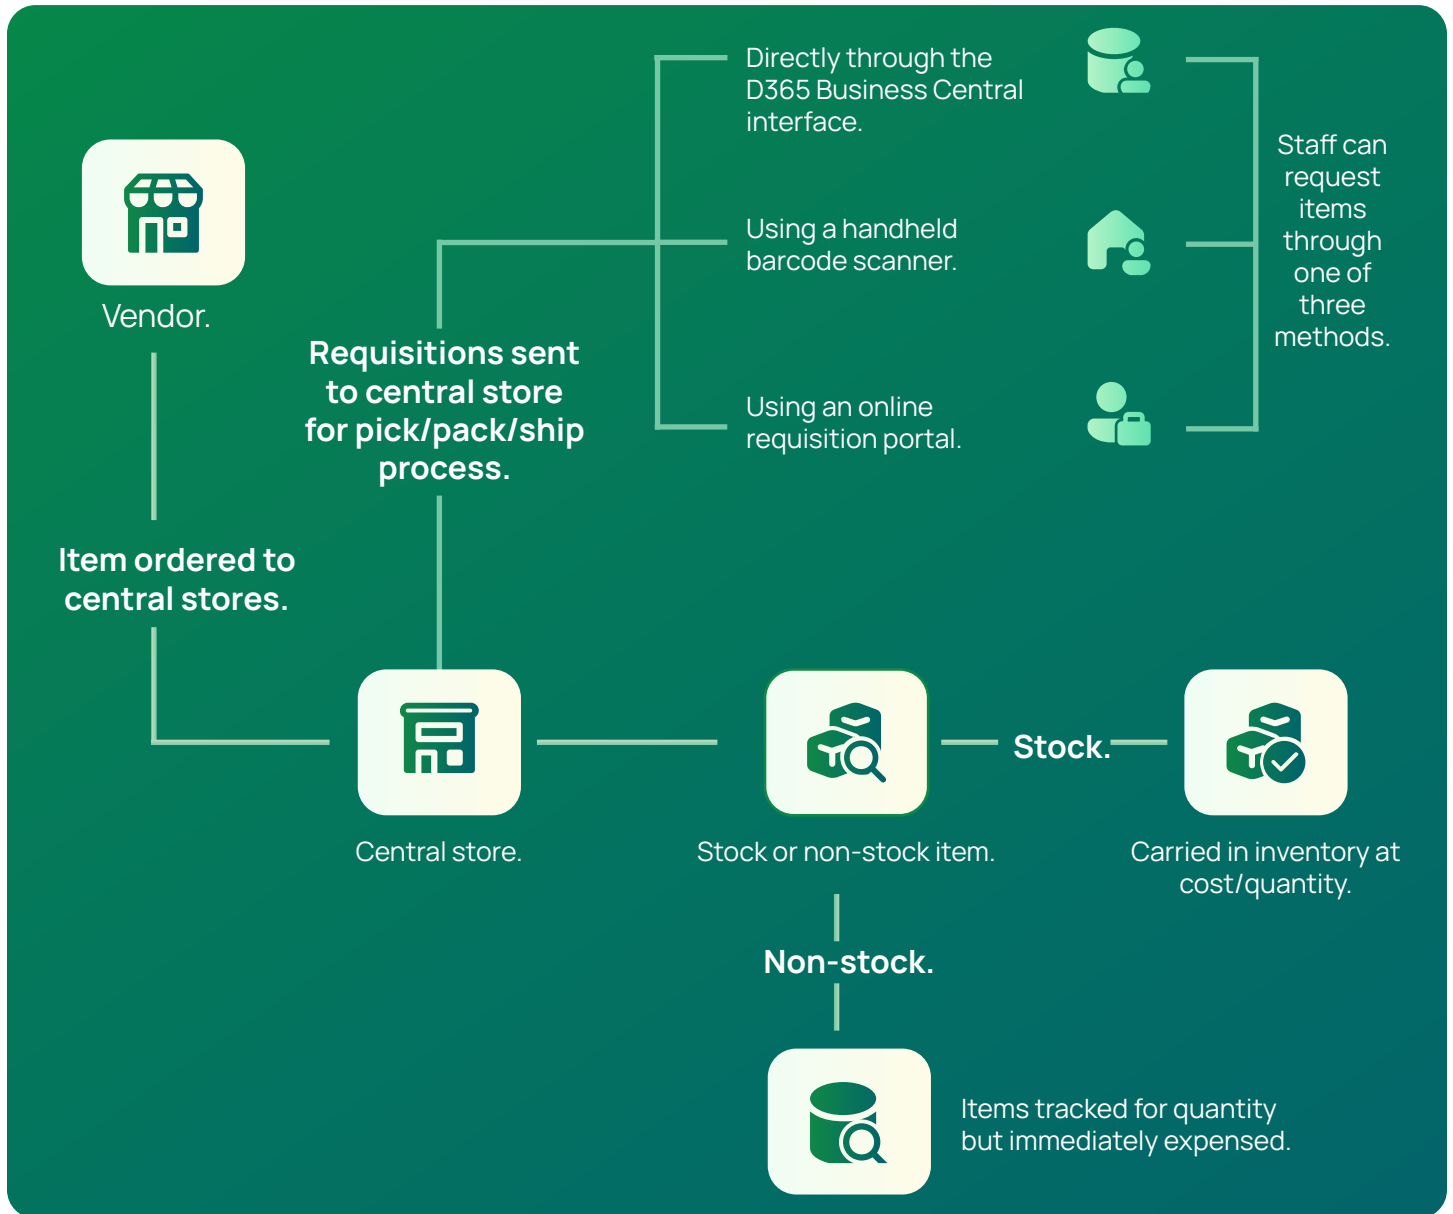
Vendor.

Item ordered to central stores.

Requisitions sent to central store for pick/pack/ship process.

Directly through the D365 Business Central interface.

Using a handheld barcode scanner.

Using an online requisition portal.

Staff can request items through one of three methods.

Central store.

Stock or non-stock item.

Stock.

Carried in inventory at cost/quantity.

Non-stock.

Items tracked for quantity but immediately expensed.